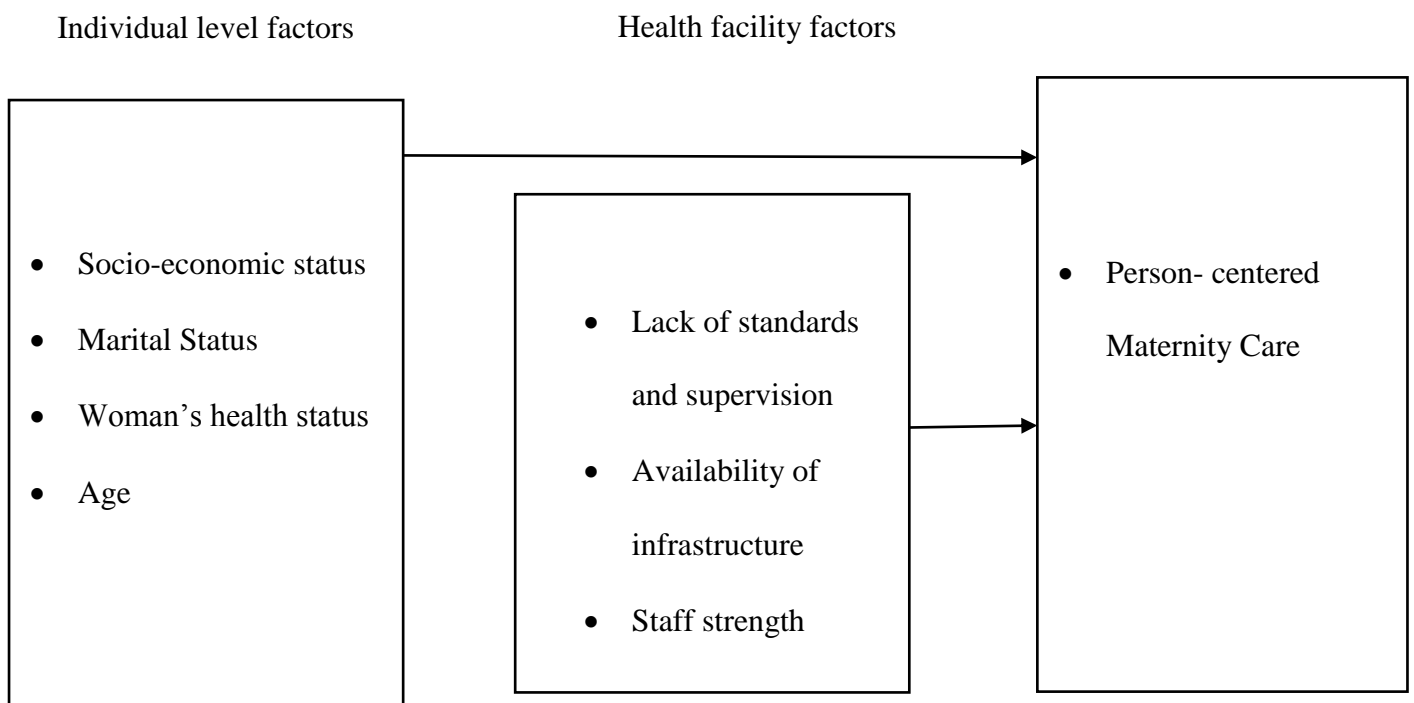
Individual level factors

Health facility factors

- Socio-economic status
- Marital Status
- Woman’s health status
- Age

- Lack of standards and supervision
- Availability of infrastructure
- Staff strength

- Person- centered Maternity Care